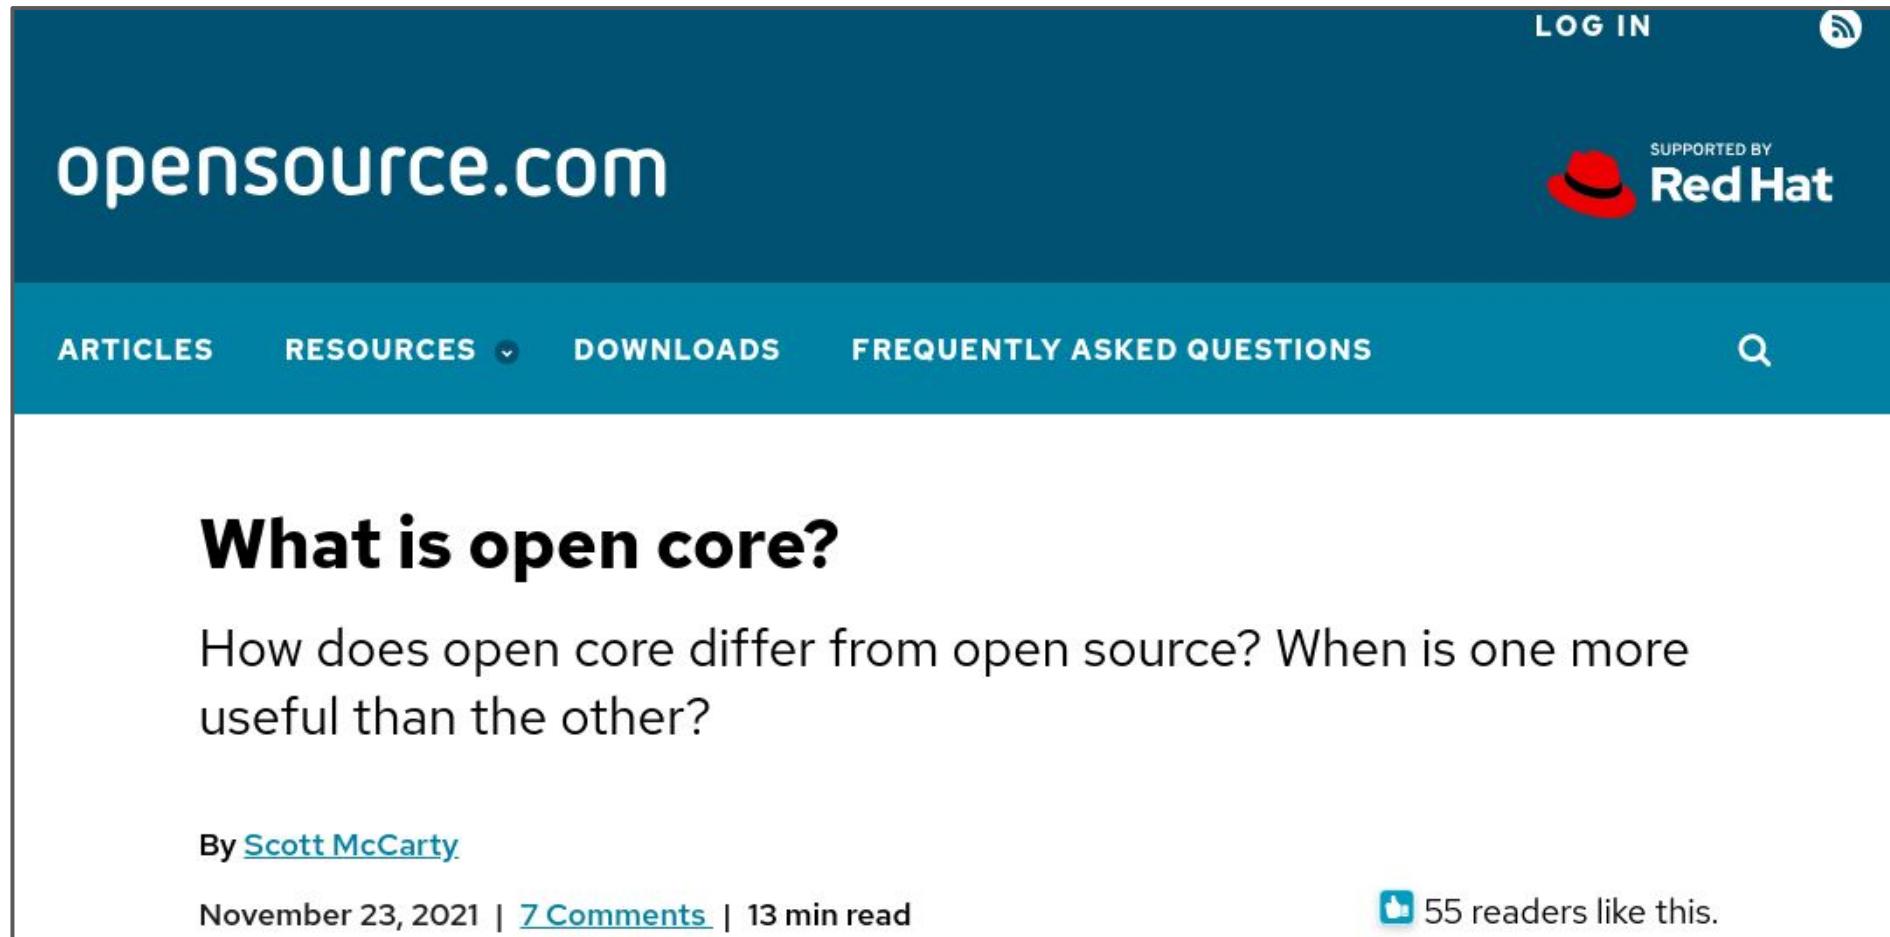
LOG IN

opensource.com

SUPPORTED BY
Red Hat

ARTICLES RESOURCES DOWNLOADS FREQUENTLY ASKED QUESTIONS

What is open core?

How does open core differ from open source? When is one more useful than the other?

By Scott McCarty

November 23, 2021 | 7 Comments | 13 min read

55 readers like this.